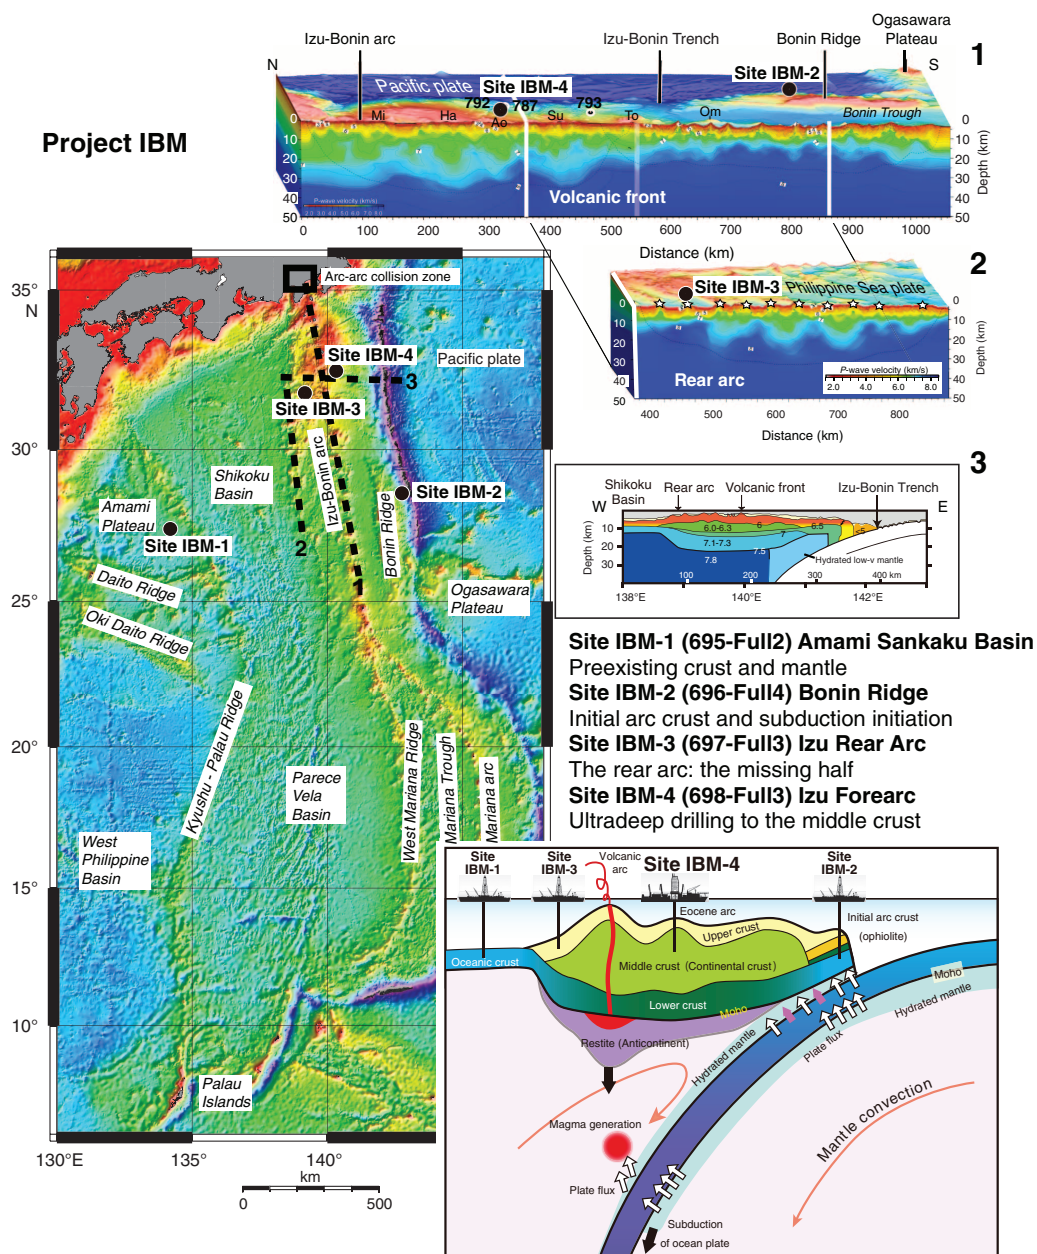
Project IBM

Izu-Bonin arc
Izu-Bonin Trench
Bonin Ridge
Ogasawara Plateau
1
N
S
Pacific plate
Site IBM-4
Site IBM-2
792
787
793
Mi
Ha
Ao
Su
To
Om
Bonin Trough
Volcanic front
0
10
20
30
40
50
Depth (km)
0 100 200 300 400 500 600 700 800 900 1000
Distance (km)

2
Site IBM-3
Philippine Sea plate
Rear arc
P-wave velocity (km/s)
2.0 4.0 6.0 8.0
400 500 600 700 800
Distance (km)

3
Shikoku Basin
Rear arc
Volcanic front
Izu-Bonin Trench
W
E
Depth (km)
10
20
30
6.0-6.3
7.1-7.3
7.8
7.5
Hydrated low-v mantle
100 200 300 400 km
138°E 140°E 142°E

Arc-arc collision zone
Site IBM-4
Pacific plate
3
Site IBM-3
Shikoku Basin
Izu-Bonin arc
Amami Plateau
Site IBM-1
Bonin Ridge
Site IBM-2
2
1
Daito Ridge
Oki Daito Ridge
Ogasawara Plateau
Kyushu - Palau Ridge
Parece Vela Basin
West Mariana Ridge
Mariana Trough
Mariana arc
West Philippine Basin
Palau Islands
35° N
30°
25°
20°
15°
10°
130°E
135°
140°
km
0
500

Site IBM-1 (695-Full2) Amami Sankaku Basin
Preexisting crust and mantle
Site IBM-2 (696-Full4) Bonin Ridge
Initial arc crust and subduction initiation
Site IBM-3 (697-Full3) Izu Rear Arc
The rear arc: the missing half
Site IBM-4 (698-Full3) Izu Forearc
Ultradeep drilling to the middle crust

Site IBM-1
Site IBM-3
Volcanic arc
Site IBM-4
Site IBM-2
Eocene arc
Upper crust
Initial arc crust (ophiolite)
Oceanic crust
Middle crust (Continental crust)
Lower crust
Moho
Moho
Restite (Anticontinent)
Hydrated mantle
Plate flux
Hydrated mantle
Magma generation
Mantle convection
Plate flux
Subduction of ocean plate